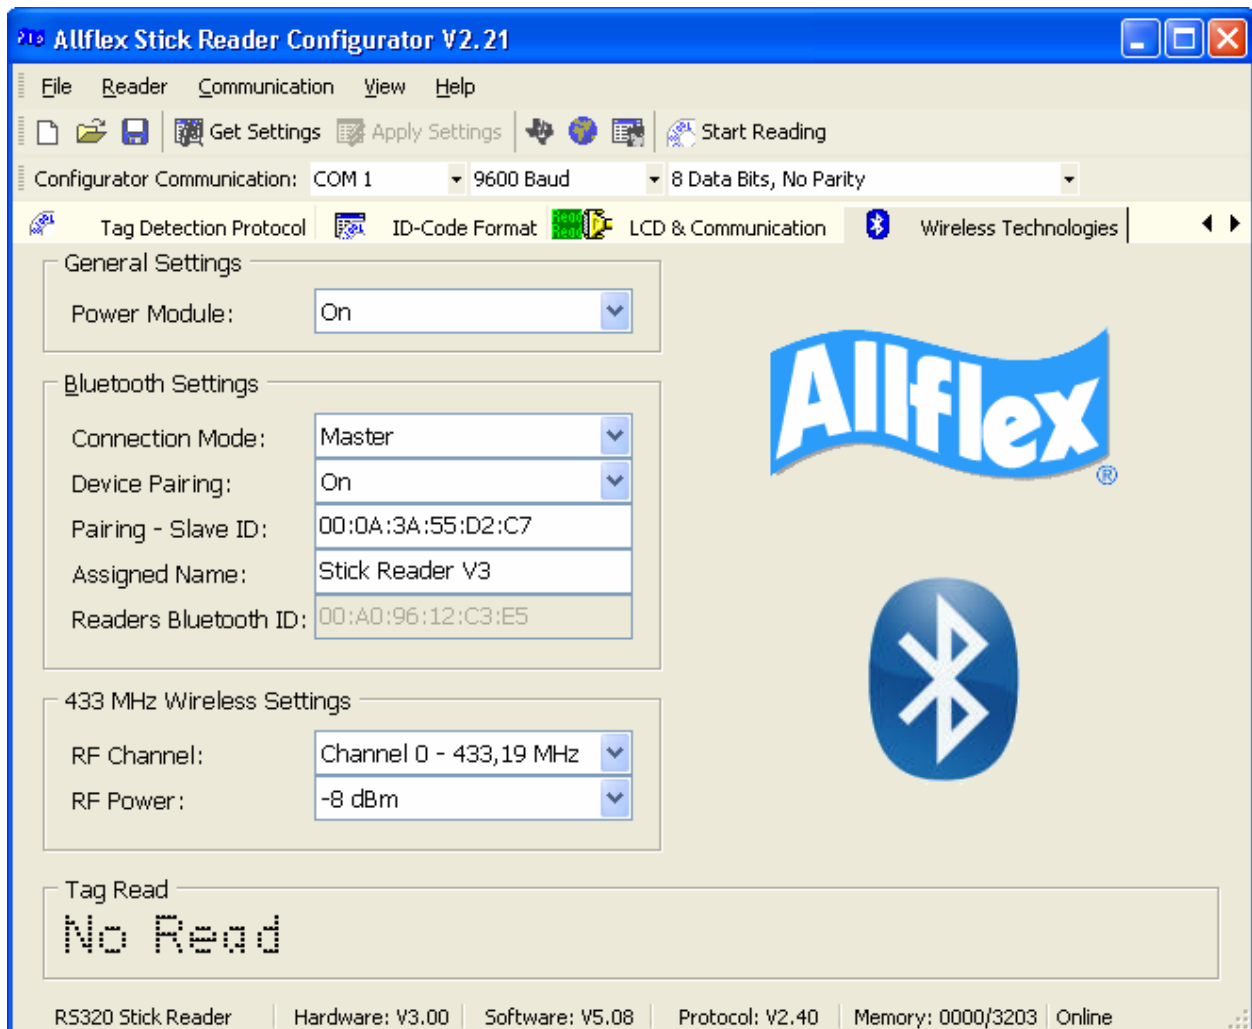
Allflex Stick Reader Configurator V2.21

File Reader Communication View Help

Get Settings Apply Settings Start Reading

Configurator Communication: COM 1 9600 Baud 8 Data Bits, No Parity

Tag Detection Protocol ID-Code Format LCD & Communication Wireless Technologies

General Settings
Power Module: On

Bluetooth Settings
Connection Mode: Master
Device Pairing: On
Pairing - Slave ID: 00:0A:3A:55:D2:C7
Assigned Name: Stick Reader V3
Readers Bluetooth ID: 00:A0:96:12:C3:E5

433 MHz Wireless Settings
RF Channel: Channel 0 - 433,19 MHz
RF Power: -8 dBm

Allflex®

Tag Read
No Read

RS320 Stick Reader | Hardware: V3.00 | Software: V5.08 | Protocol: V2.40 | Memory: 0000/3203 | Online